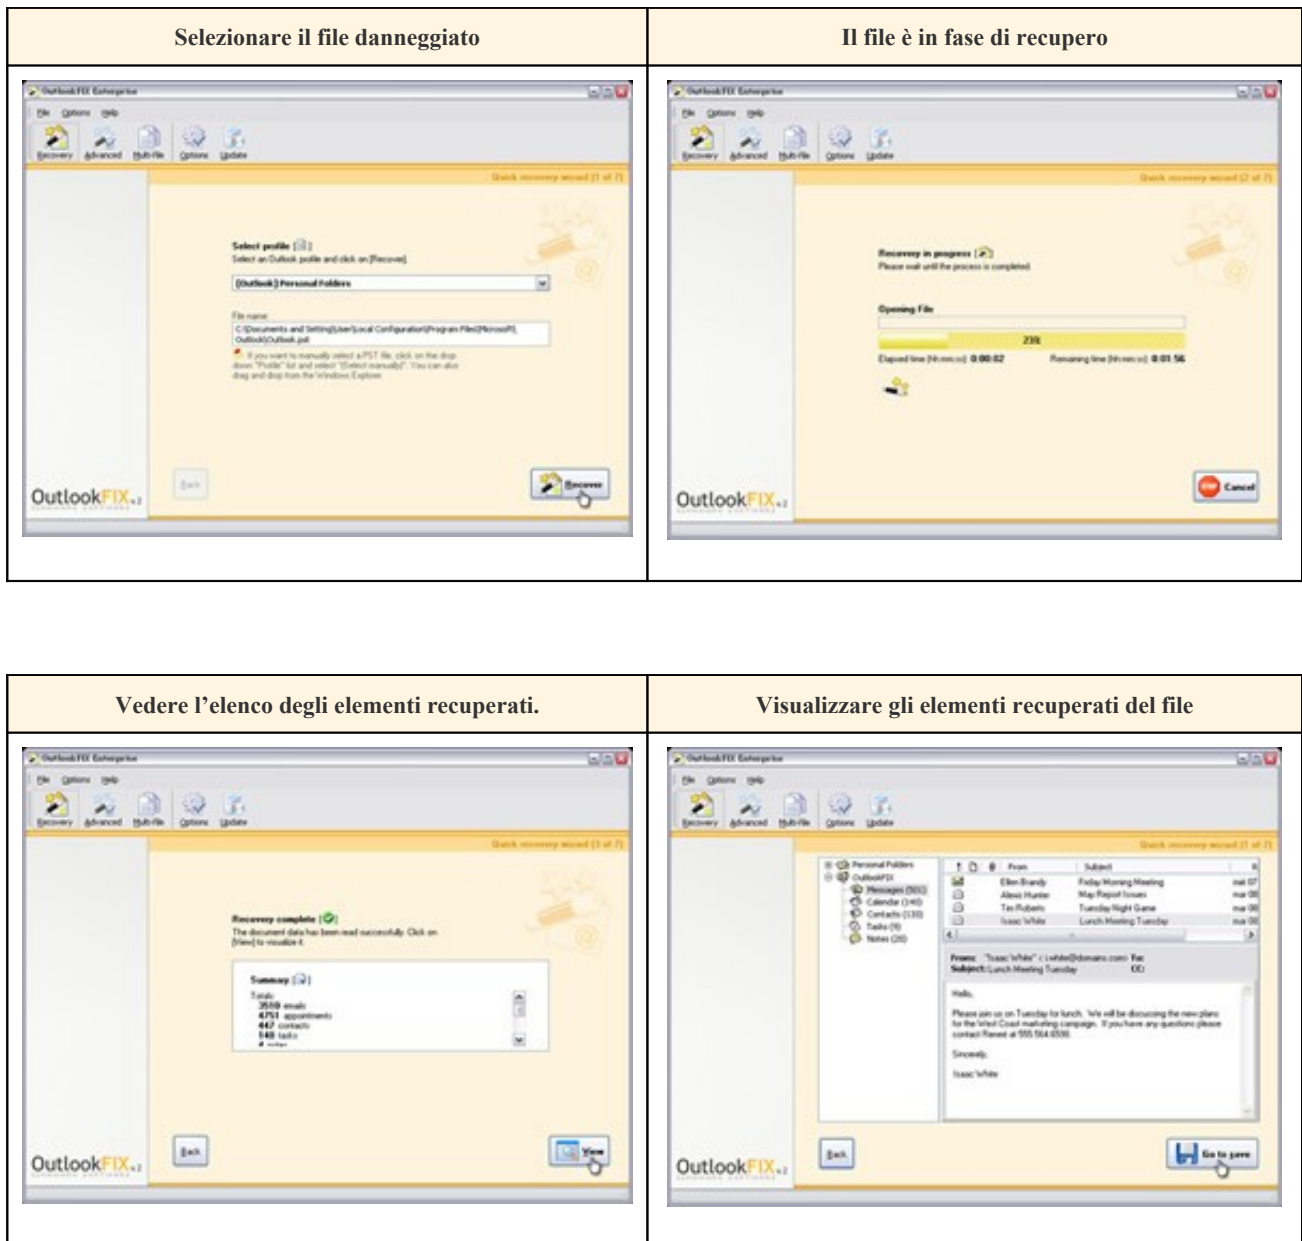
| Selezionare il file danneggiato | Il file è in fase di recupero |
|---|---|
| OutlookFIX Enterprise<br>File Options Help<br>Recovery Advanced Multi-file Options Update<br>Quick recovery wizard (1 of 7)<br>Select profile<br>Select an Outlook profile and click on [Recover].<br>[Outlook] Personal Folders<br>File name:<br>C:\Documents and Settings\User\Local Configuration\Program Files\Microsoft\Outlook\Outlook.pst<br>If you want to manually select a PST file, click on the drop down "Profile" list and select "Select manually". You can also drag and drop from the Windows Explorer.<br>Back Recover<br>OutlookFIX v.2 | OutlookFIX Enterprise<br>File Options Help<br>Recovery Advanced Multi-file Options Update<br>Quick recovery wizard (2 of 7)<br>Recovery in progress<br>Please wait until the process is completed.<br>Opening File<br>23%<br>Elapsed time (hh:mm:ss): 0:00:02 Remaining time (hh:mm:ss): 0:01:56<br>Cancel<br>OutlookFIX v.2 |

| Vedere l'elenco degli elementi recuperati. | Visualizzare gli elementi recuperati del file |
|---|---|
| OutlookFIX Enterprise<br>File Options Help<br>Recovery Advanced Multi-file Options Update<br>Quick recovery wizard (3 of 7)<br>Recovery complete<br>The document data has been read successfully. Click on [View] to visualize it.<br>Summary<br>Totals:<br>3510 emails<br>4751 appointments<br>447 contacts<br>140 tasks<br>Back View<br>OutlookFIX v.2 | OutlookFIX Enterprise<br>File Options Help<br>Recovery Advanced Multi-file Options Update<br>Quick recovery wizard (1 of 7)<br>Personal Folders<br>OutlookFIX<br>Messages (501)<br>Calendar (140)<br>Contacts (130)<br>Tasks (9)<br>Notes (28)<br>From Subject<br>Ellen Brandy Friday Morning Meeting<br>Alexis Hunter May Report Issues<br>Tim Roberts Tuesday Night Game<br>Isaac White Lunch Meeting Tuesday<br>From: "Isaac White" <i.white@domain.com> To:<br>Subject: Lunch Meeting Tuesday CC:<br>Hello,<br>Please join us on Tuesday for lunch. We will be discussing the new plans for the West Coast marketing campaign. If you have any questions please contact Renee at 555 564 6598.<br>Sincerely,<br>Isaac White<br>Back Go to save<br>OutlookFIX v.2 |